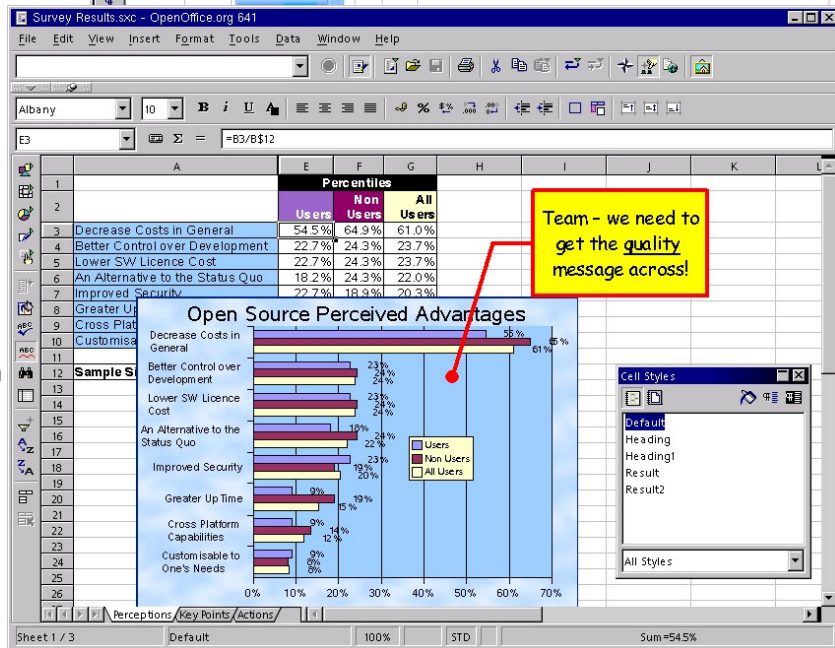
Survey Results.sxc - OpenOffice.org 641

File Edit View Insert Format Tools Data Window Help

Albany 10

E3 =B3/B$12

| | A | E | F | G | H | I | J | K |
|---|---|---|---|---|---|---|---|---|
| 1 | | Percentiles | | | | | | |
| 2 | | Users | Non Users | All Users | | | | |
| 3 | Decrease Costs in General | 54.5% | 64.9% | 61.0% | | | | |
| 4 | Better Control over Development | 22.7% | 24.3% | 23.7% | | | | |
| 5 | Lower SW Licence Cost | 22.7% | 24.3% | 23.7% | | | | |
| 6 | An Alternative to the Status Quo | 18.2% | 24.3% | 22.0% | | | | |
| 7 | Improved Security | 22.7% | 18.9% | 20.3% | | | | |
| 8 | Greater Up | | | | | | | |
| 9 | Cross Platf | | | | | | | |
| 10 | Customisa | | | | | | | |
| 12 | Sample Si | | | | | | | |

Team – we need to get the quality message across!

Open Source Perceived Advantages

Decrease Costs in General 55% 65% 61%
Better Control over Development 23% 24% 24%
Lower SW Licence Cost 23% 24% 24%
An Alternative to the Status Quo 18% 24% 22%
Improved Security 23% 19% 20%
Greater Up Time 9% 19% 15%
Cross Platform Capabilities 9% 14% 12%
Customisable to One's Needs 9% 8% 8%

Users
Non Users
All Users

0% 10% 20% 30% 40% 50% 60% 70%

Cell Styles
Default
Heading
Heading1
Result
Result2
All Styles

Perceptions Key Points Actions

Sheet 1 / 3 Default 100% STD Sum=54.5%